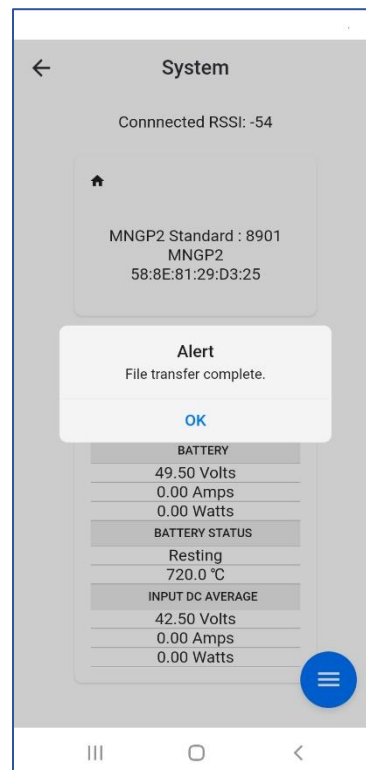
System

Connnected RSSI: -54

MNGP2 Standard : 8901
MNGP2
58:8E:81:29:D3:25

Alert
File transfer complete.

OK

BATTERY
49.50 Volts
0.00 Amps
0.00 Watts
BATTERY STATUS
Resting
720.0 °C
INPUT DC AVERAGE
42.50 Volts
0.00 Amps
0.00 Watts